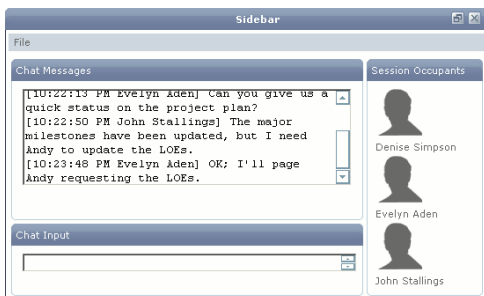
Sidebar

File

Chat Messages

[10:22:13 PM Evelyn Aden] Can you give us a quick status on the project plan?
[10:22:50 PM John Stallings] The major milestones have been updated, but I need Andy to update the LOEs.
[10:23:48 PM Evelyn Aden] OK; I'll page Andy requesting the LOEs.

Chat Input

Session Occupants

Denise Simpson

Evelyn Aden

John Stallings